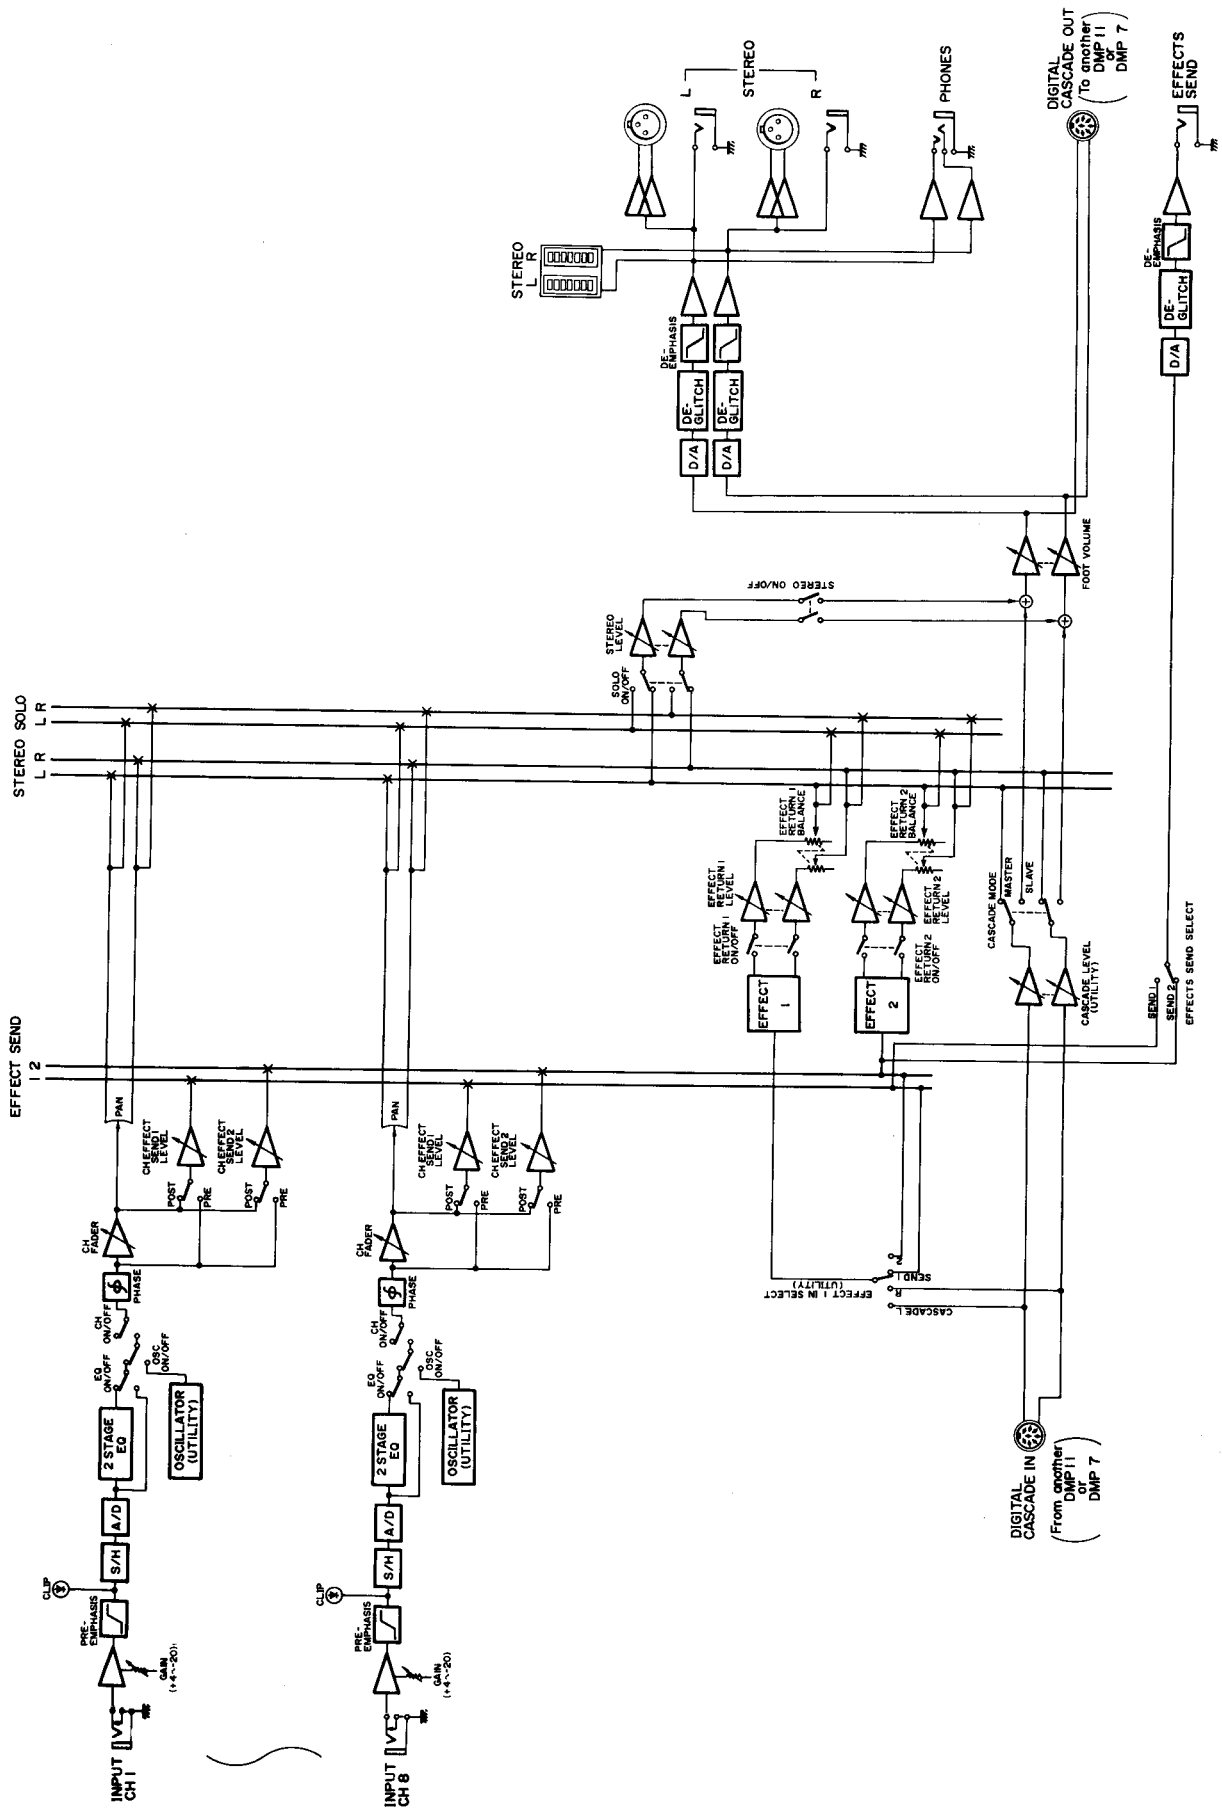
INPUT CH 1
GAIN (+4~-20)
PRE-EMPHASIS
CLIP
S/H
A/D
2 STAGE EQ
EQ ON/OFF
OSC ON/OFF
OSCILLATOR (UTILITY)
CH ON/OFF
PHASE
CH FADER
POST
PRE
CH EFFECT SEND1 LEVEL
CH EFFECT SEND2 LEVEL
PAN

INPUT CH 8
GAIN (+4~-20)
PRE-EMPHASIS
CLIP
S/H
A/D
2 STAGE EQ
EQ ON/OFF
OSC ON/OFF
OSCILLATOR (UTILITY)
CH ON/OFF
PHASE
CH FADER
POST
PRE
CH EFFECT SEND1 LEVEL
CH EFFECT SEND2 LEVEL
PAN

EFFECT SEND
1 2
STEREO SOLO
L R L R

EFFECT 1 IN SELECT (UTILITY)
SEND 1
2
R
CASCADE L

DIGITAL CASCADE IN
(From another DMP11 or DMP 7)

EFFECT 1
EFFECT RETURN 1 ON/OFF
EFFECT RETURN 1 LEVEL
EFFECT RETURN 1 BALANCE
EFFECT 2
EFFECT RETURN 2 ON/OFF
EFFECT RETURN 2 LEVEL
EFFECT RETURN 2 BALANCE

CASCADE MODE
MASTER
SLAVE
CASCADE LEVEL (UTILITY)
SEND 1
SEND 2
EFFECTS SEND SELECT

SOLO ON/OFF
STEREO LEVEL
STEREO ON/OFF
FOOT VOLUME

D/A
DE-GLITCH
DE-EMPHASIS
D/A
DE-GLITCH
STEREO
L R
STEREO
L
R
PHONES
DIGITAL CASCADE OUT
(To another DMP11 or DMP 7)
D/A
DE-GLITCH
DE-EMPHASIS
EFFECTS SEND